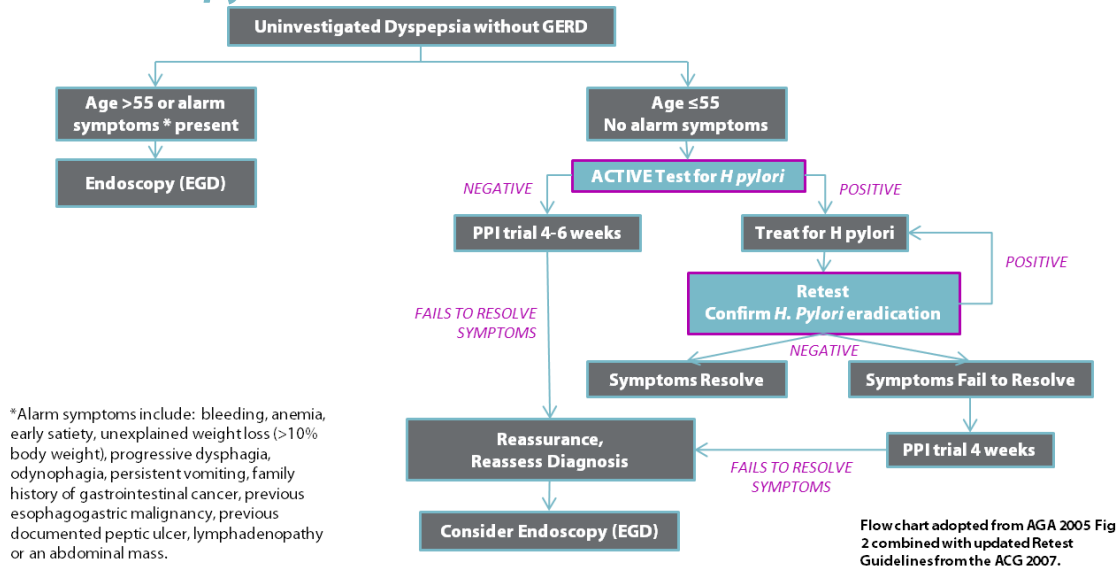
Uninvestigated Dyspepsia without GERD

Age >55 or alarm symptoms * present

Endoscopy (EGD)

Age ≤55
No alarm symptoms

ACTIVE Test for *H pylori*

NEGATIVE

POSITIVE

PPI trial 4-6 weeks

Treat for H pylori

POSITIVE

Retest
Confirm *H. Pylori* eradication

FAILS TO RESOLVE SYMPTOMS

NEGATIVE

Symptoms Resolve

Symptoms Fail to Resolve

*Alarm symptoms include: bleeding, anemia, early satiety, unexplained weight loss (>10% body weight), progressive dysphagia, odynophagia, persistent vomiting, family history of gastrointestinal cancer, previous esophagogastric malignancy, previous documented peptic ulcer, lymphadenopathy or an abdominal mass.

Reassurance,
Reassess Diagnosis

PPI trial 4 weeks

FAILS TO RESOLVE SYMPTOMS

Consider Endoscopy (EGD)

Flow chart adopted from AGA 2005 Fig 2 combined with updated Retest Guidelines from the ACG 2007.